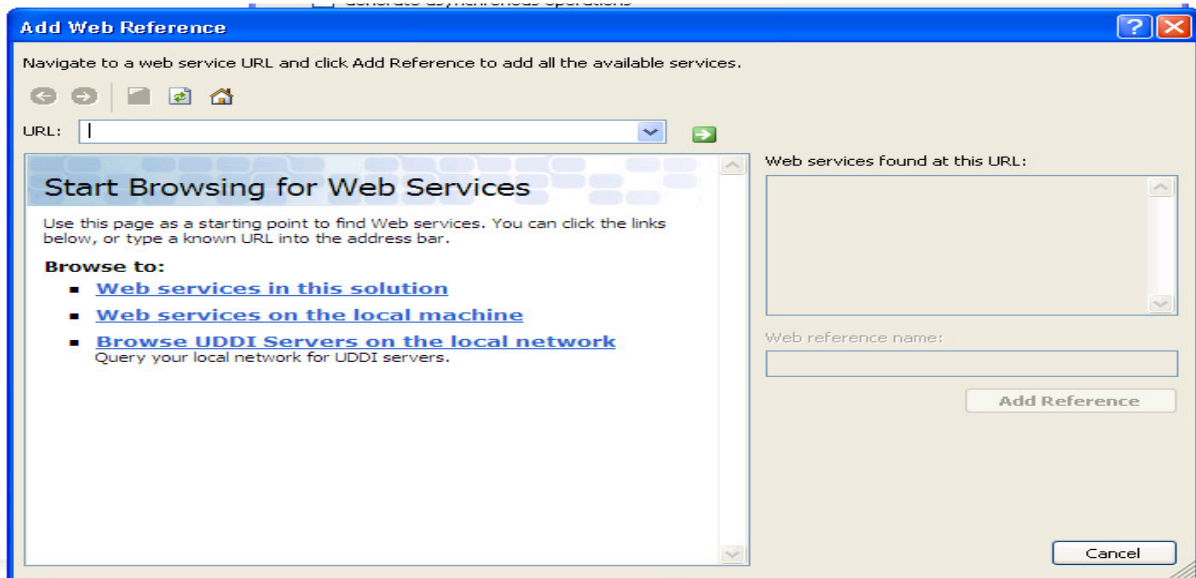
Add Web Reference

Navigate to a web service URL and click Add Reference to add all the available services.

URL:

Start Browsing for Web Services

Use this page as a starting point to find Web services. You can click the links below, or type a known URL into the address bar.

Browse to:

- Web services in this solution
- Web services on the local machine
- Browse UDDI Servers on the local network
Query your local network for UDDI servers.

Web services found at this URL:

Web reference name:

Add Reference

Cancel